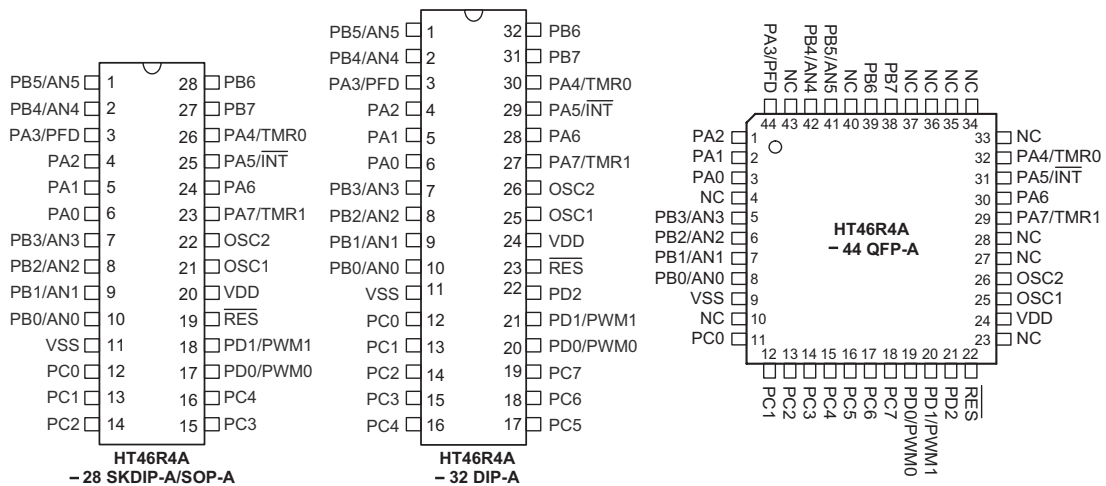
PB5/AN5 1
PB4/AN4 2
PA3/PFD 3
PA2 4
PA1 5
PA0 6
PB3/AN3 7
PB2/AN2 8
PB1/AN1 9
PB0/AN0 10
VSS 11
PC0 12
PC1 13
PC2 14

28 PB6
27 PB7
26 PA4/TMR0
25 PA5/$\overline{INT}$
24 PA6
23 PA7/TMR1
22 OSC2
21 OSC1
20 VDD
19 $\overline{RES}$
18 PD1/PWM1
17 PD0/PWM0
16 PC4
15 PC3

HT46R4A
– 28 SKDIP-A/SOP-A

PB5/AN5 1
PB4/AN4 2
PA3/PFD 3
PA2 4
PA1 5
PA0 6
PB3/AN3 7
PB2/AN2 8
PB1/AN1 9
PB0/AN0 10
VSS 11
PC0 12
PC1 13
PC2 14
PC3 15
PC4 16

32 PB6
31 PB7
30 PA4/TMR0
29 PA5/$\overline{INT}$
28 PA6
27 PA7/TMR1
26 OSC2
25 OSC1
24 VDD
23 $\overline{RES}$
22 PD2
21 PD1/PWM1
20 PD0/PWM0
19 PC7
18 PC6
17 PC5

HT46R4A
– 32 DIP-A

PA3/PFD 44
NC 43
PB4/AN4 42
PB5/AN5 41
NC 40
PB6 39
PB7 38
NC 37
NC 36
NC 35
NC 34

PA2 1
PA1 2
PA0 3
NC 4
PB3/AN3 5
PB2/AN2 6
PB1/AN1 7
PB0/AN0 8
VSS 9
NC 10
PC0 11

33 NC
32 PA4/$\overline{TMR0}$
31 PA5/$\overline{INT}$
30 PA6
29 PA7/TMR1
28 NC
27 NC
26 OSC2
25 OSC1
24 VDD
23 NC

HT46R4A
– 44 QFP-A

12 PC1
13 PC2
14 PC3
15 PC4
16 PC5
17 PC6
18 PC7
19 PD0/PWM0
20 PD1/PWM1
21 PD2
22 $\overline{RES}$